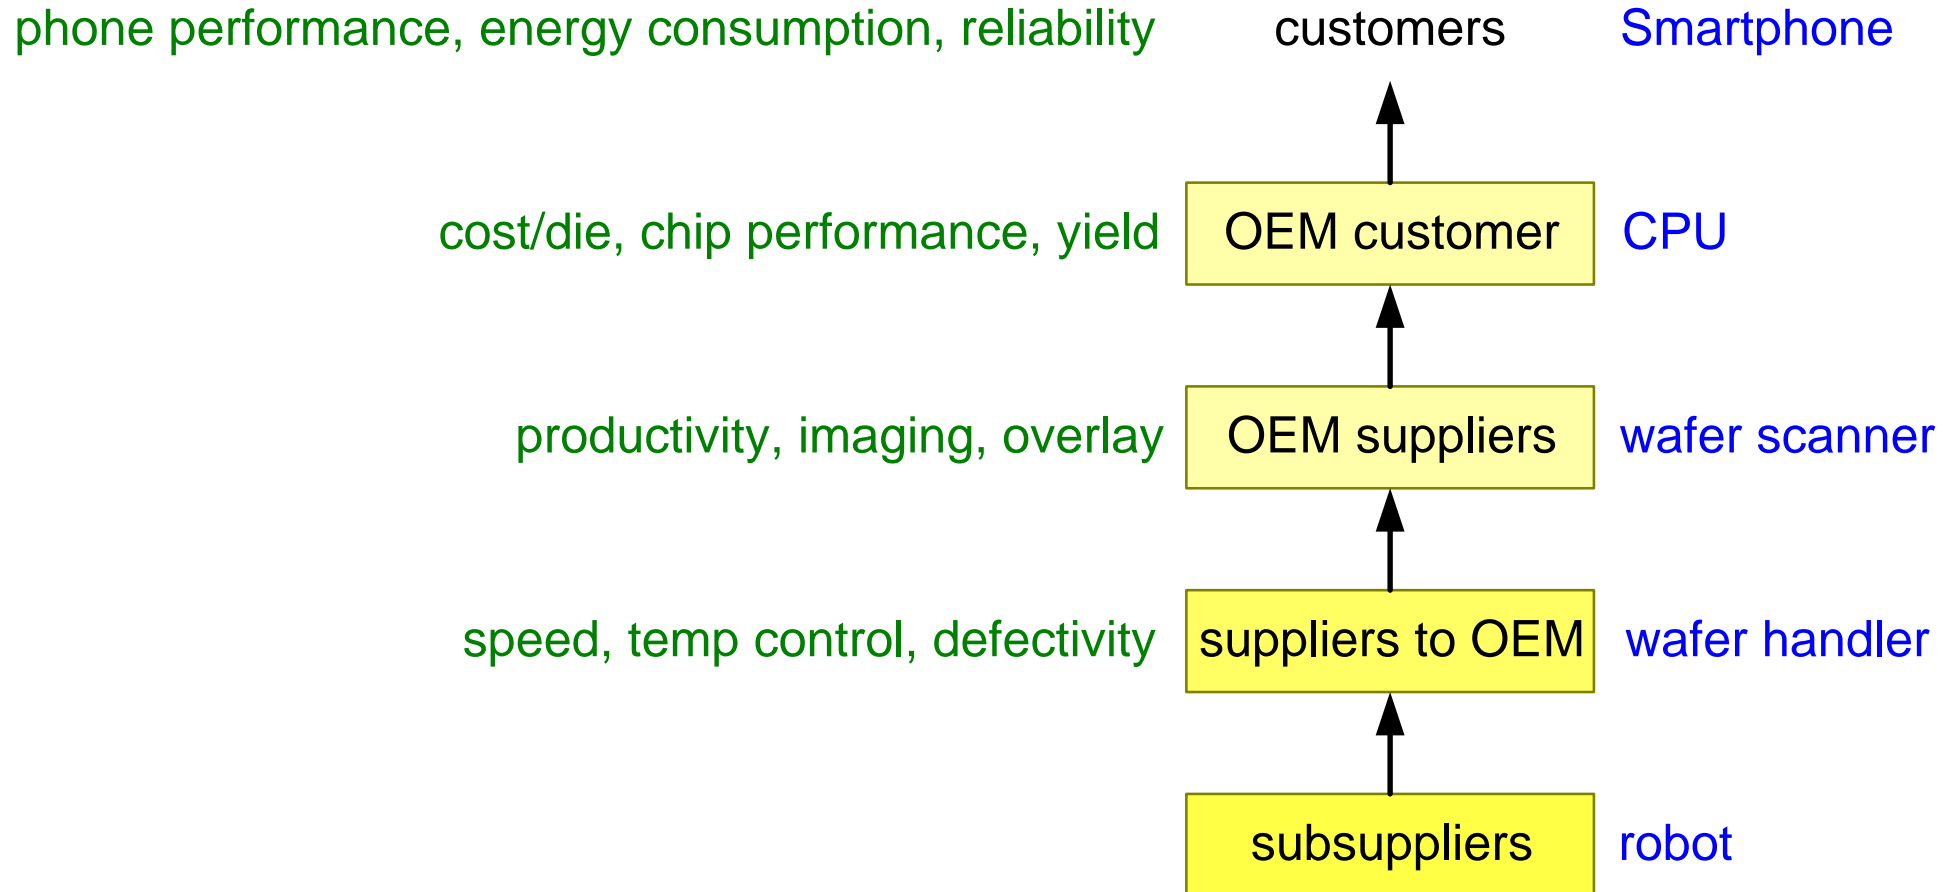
phone performance, energy consumption, reliability customers Smartphone

cost/die, chip performance, yield OEM customer CPU

productivity, imaging, overlay OEM suppliers wafer scanner

speed, temp control, defectivity suppliers to OEM wafer handler

subsuppliers robot